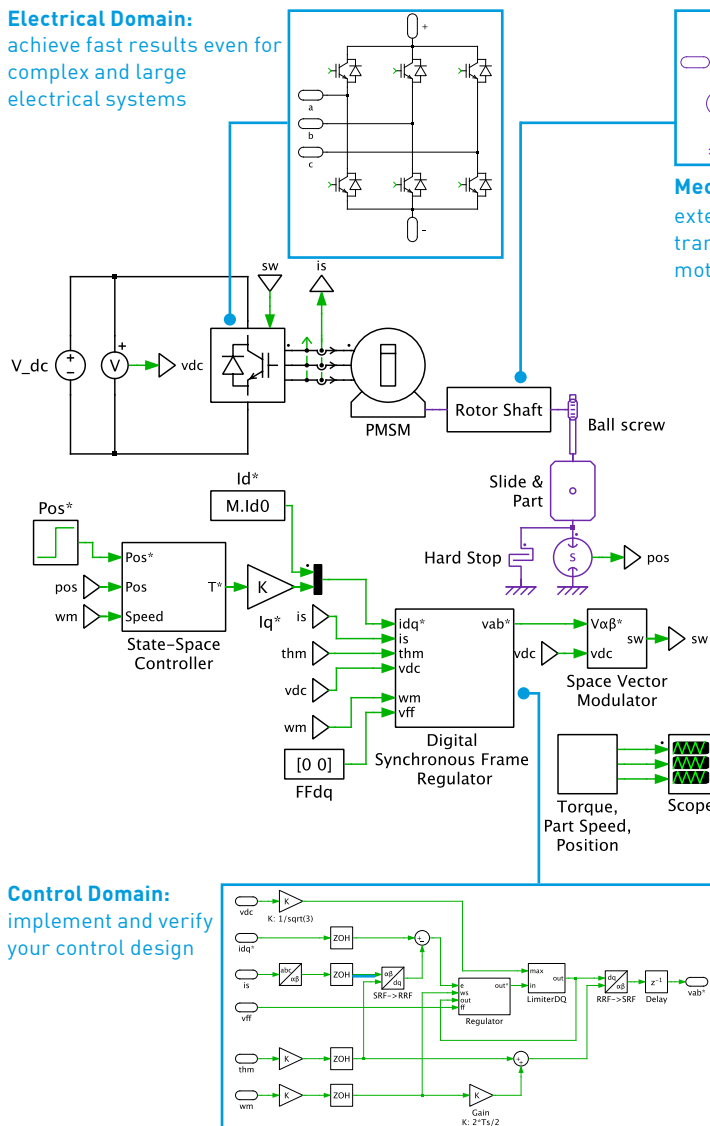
Electrical Domain:
achieve fast results even for complex and large electrical systems

+
a
b
c
-

Mec
exte
tran
mot

sw
is
V_dc
+
-
+
V
vdc
PMSM
Rotor Shaft
Ball screw
Slide & Part
Hard Stop
S
pos

Id*
M.Id0
Pos*
Pos*
pos
Pos
T*
K
wm
Speed
Iq*
State-Space Controller

is
idq*
vab*
Vαβ*
thm
is
sw
sw
thm
vdc
vdc
vdc
vdc
Space Vector Modulator
wm
wm
vff
[0 0]
Digital Synchronous Frame Regulator
FFdq
Torque, Part Speed, Position
Scope

Control Domain:
implement and verify your control design

vdc
K
K: 1/sqrt(3)
idq*
ZOH
is
abc αβ
ZOH
αβ dq
SRF->RRF
vff
e
ws
out
ff
out*
Regulator
max
in
out
LimiterDQ
dq αβ
RRF->SRF
$z^{-1}$
Delay
vab*
thm
K
ZOH
wm
K
ZOH
K
Gain
K: 2*Ts/2